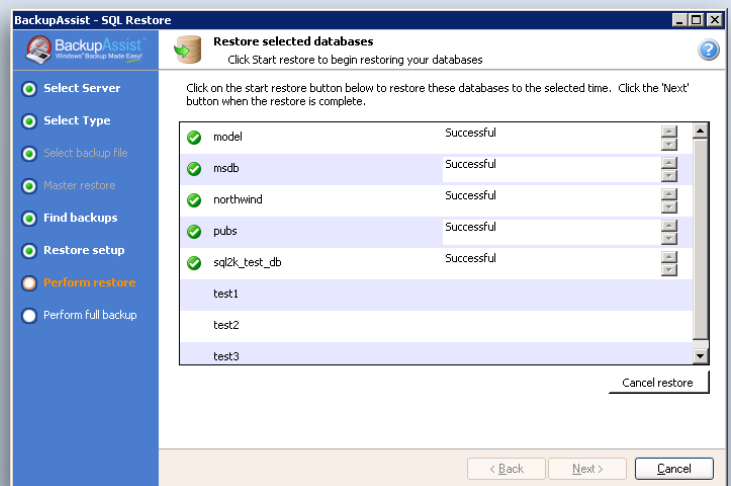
BackupAssist - SQL Restore

BackupAssist
Windows' Backup Made Easy!

Restore selected databases
Click Start restore to begin restoring your databases

Select Server
Select Type
Select backup file
Master restore
Find backups
Restore setup
Perform restore
Perform full backup

Click on the start restore button below to restore these databases to the selected time. Click the 'Next' button when the restore is complete.

| | |
|---|---|
| model | Successful |
| msdb | Successful |
| northwind | Successful |
| pubs | Successful |
| sql2k_test_db | Successful |
| test1 | |
| test2 | |
| test3 | |

Cancel restore

< Back
Next >
Cancel